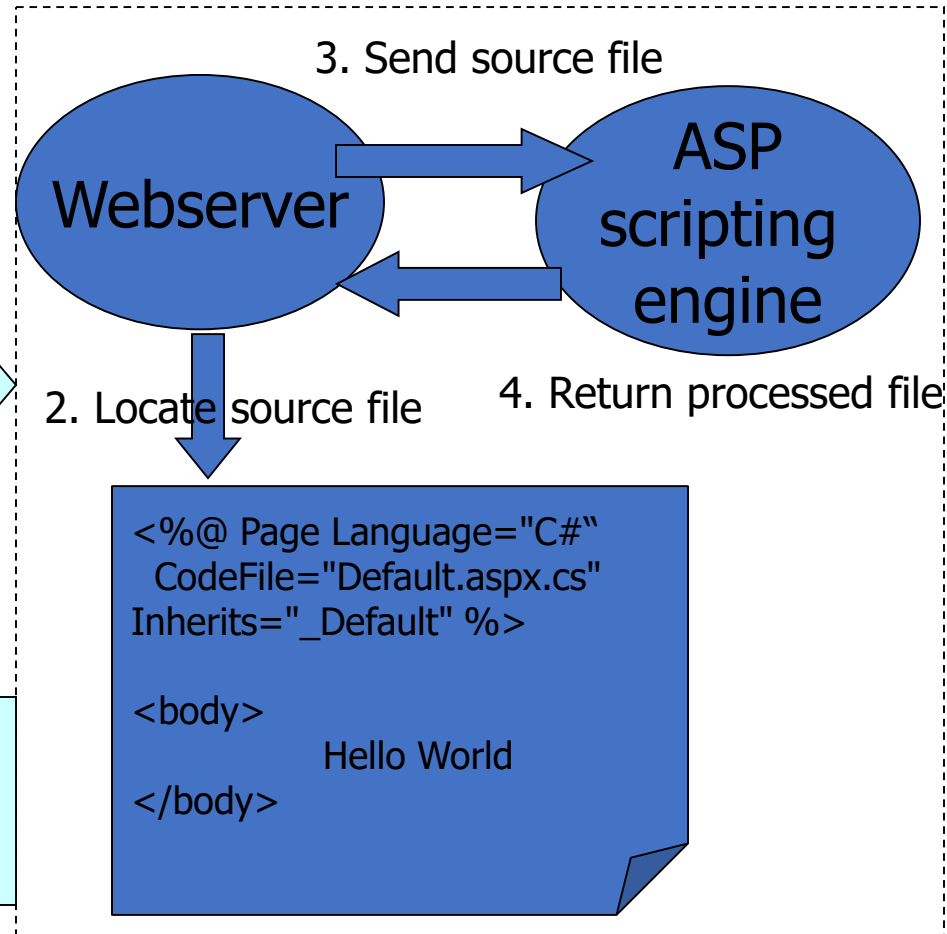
3. Send source file

Webserver

ASP scripting engine

2. Locate source file

4. Return processed file

<%@ Page Language="C#" CodeFile="Default.aspx.cs" Inherits="_Default" %>

<body>
Hello World
</body>